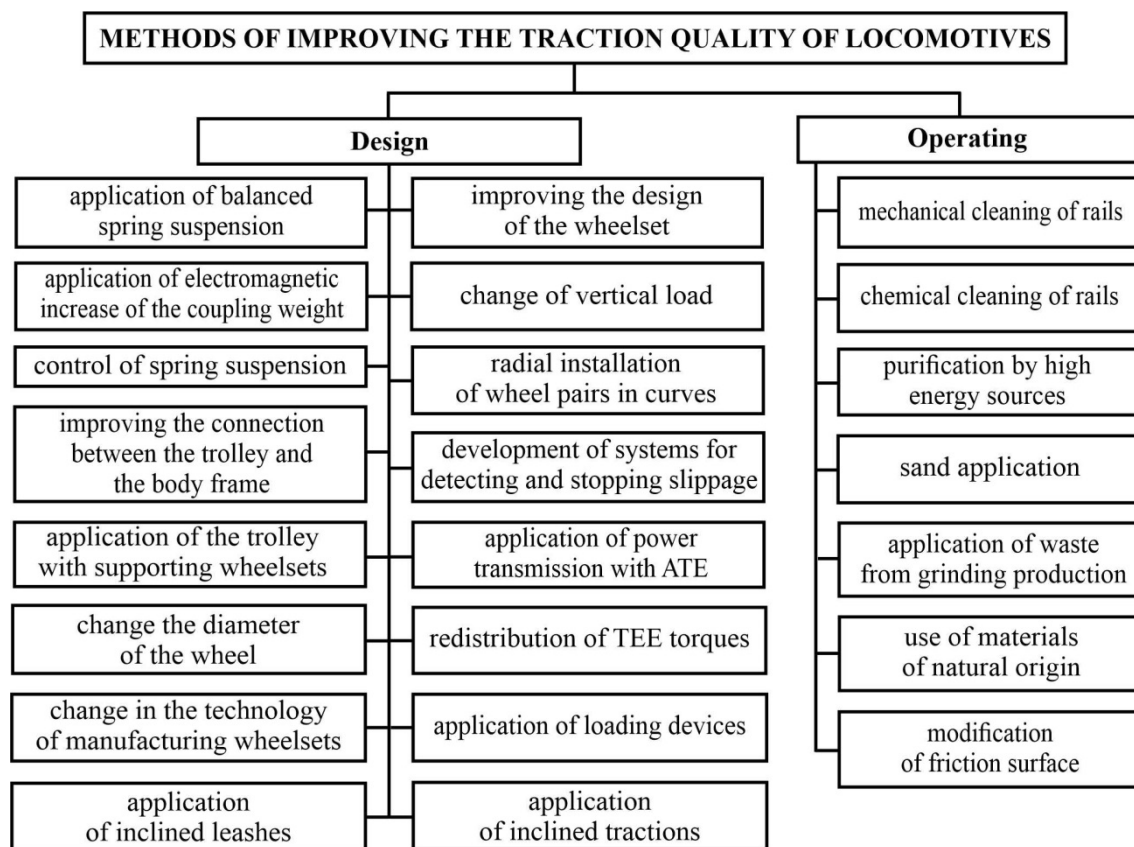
METHODS OF IMPROVING THE TRACTION QUALITY OF LOCOMOTIVES

Design

application of balanced spring suspension

improving the design of the wheelset

application of electromagnetic increase of the coupling weight

change of vertical load

control of spring suspension

radial installation of wheel pairs in curves

improving the connection between the trolley and the body frame

development of systems for detecting and stopping slippage

application of the trolley with supporting wheelsets

application of power transmission with ATE

change the diameter of the wheel

redistribution of TEE torques

change in the technology of manufacturing wheelsets

application of loading devices

application of inclined leashes

application of inclined tractions

Operating

mechanical cleaning of rails

chemical cleaning of rails

purification by high energy sources

sand application

application of waste from grinding production

use of materials of natural origin

modification of friction surface